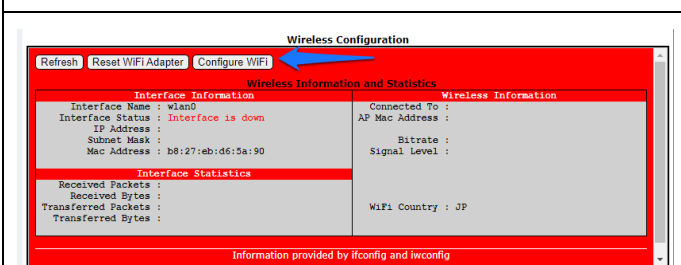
Wireless Configuration

Refresh | Reset WiFi Adapter | Configure WiFi

Wireless Information and Statistics

| Interface Information | Wireless Information |
|---|---|
| Interface Name : wlan0 | Connected To : |
| Interface Status : Interface is down | AP Mac Address : |
| IP Address : | |
| Subnet Mask : | Bitrate : |
| Mac Address : b8:27:eb:d6:5a:90 | Signal Level : |

| Interface Statistics | |
|---|---|
| Received Packets : | |
| Received Bytes : | |
| Transferred Packets : | WiFi Country : JP |
| Transferred Bytes : | |

Information provided by ifconfig and iwconfig